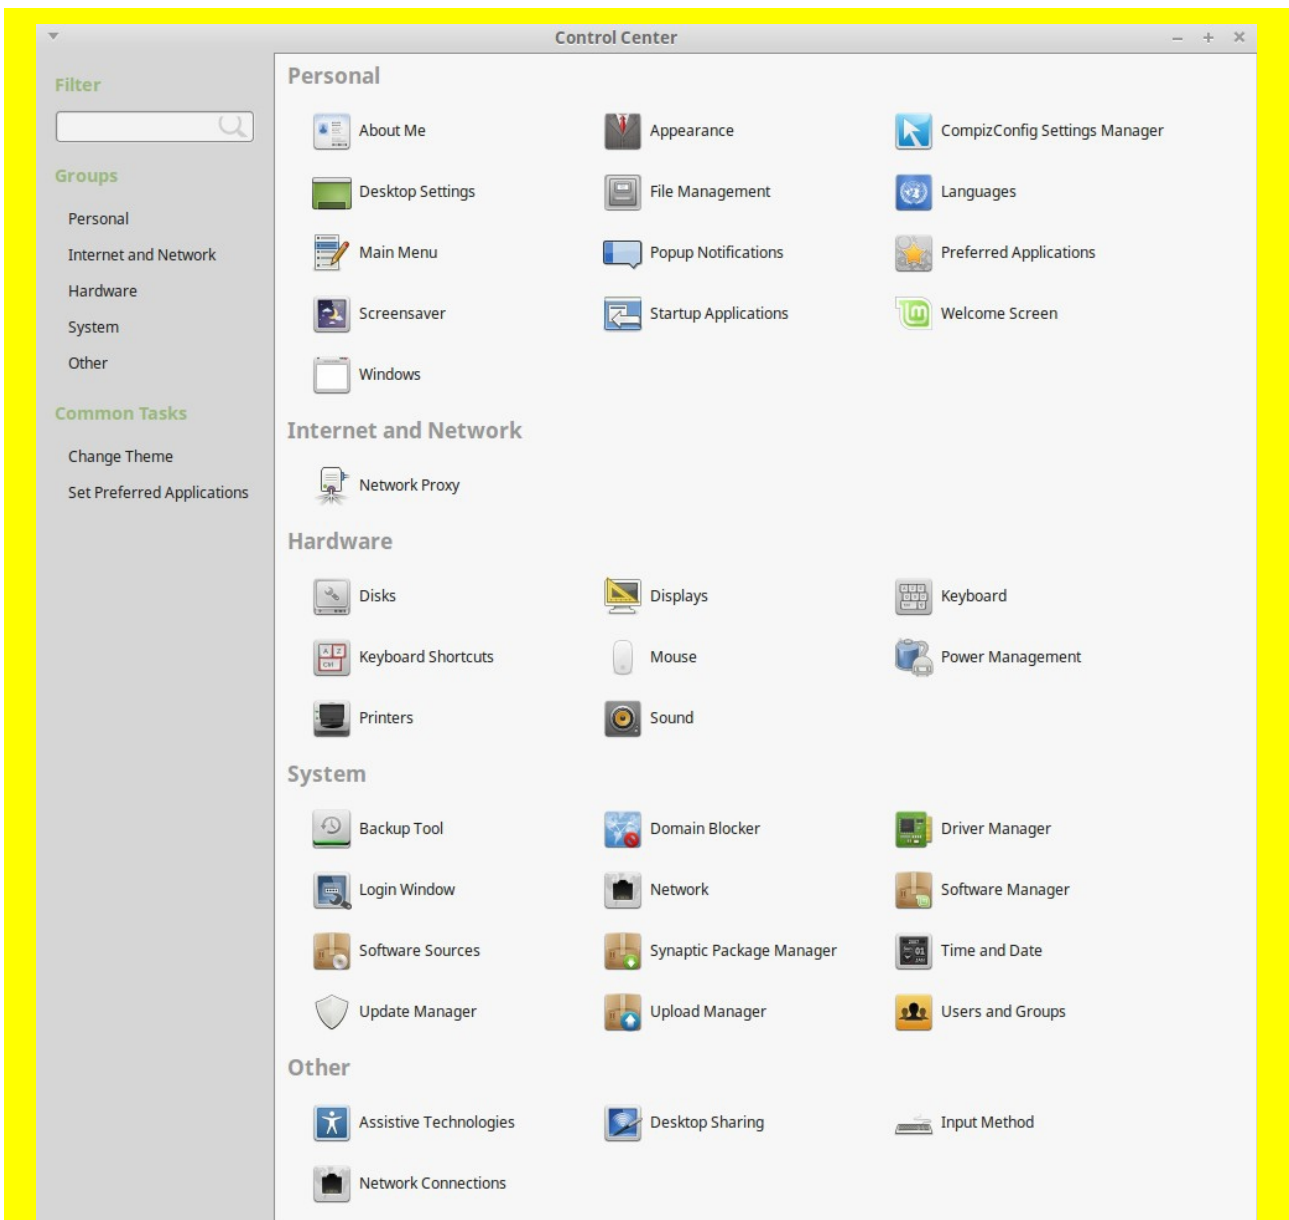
Control Center

Filter

Groups

Personal

Internet and Network

Hardware

System

Other

Common Tasks

Change Theme

Set Preferred Applications

Personal

About Me

Appearance

CompizConfig Settings Manager

Desktop Settings

File Management

Languages

Main Menu

Popup Notifications

Preferred Applications

Screensaver

Startup Applications

Welcome Screen

Windows

Internet and Network

Network Proxy

Hardware

Disks

Displays

Keyboard

Keyboard Shortcuts

Mouse

Power Management

Printers

Sound

System

Backup Tool

Domain Blocker

Driver Manager

Login Window

Network

Software Manager

Software Sources

Synaptic Package Manager

Time and Date

Update Manager

Upload Manager

Users and Groups

Other

Assistive Technologies

Desktop Sharing

Input Method

Network Connections